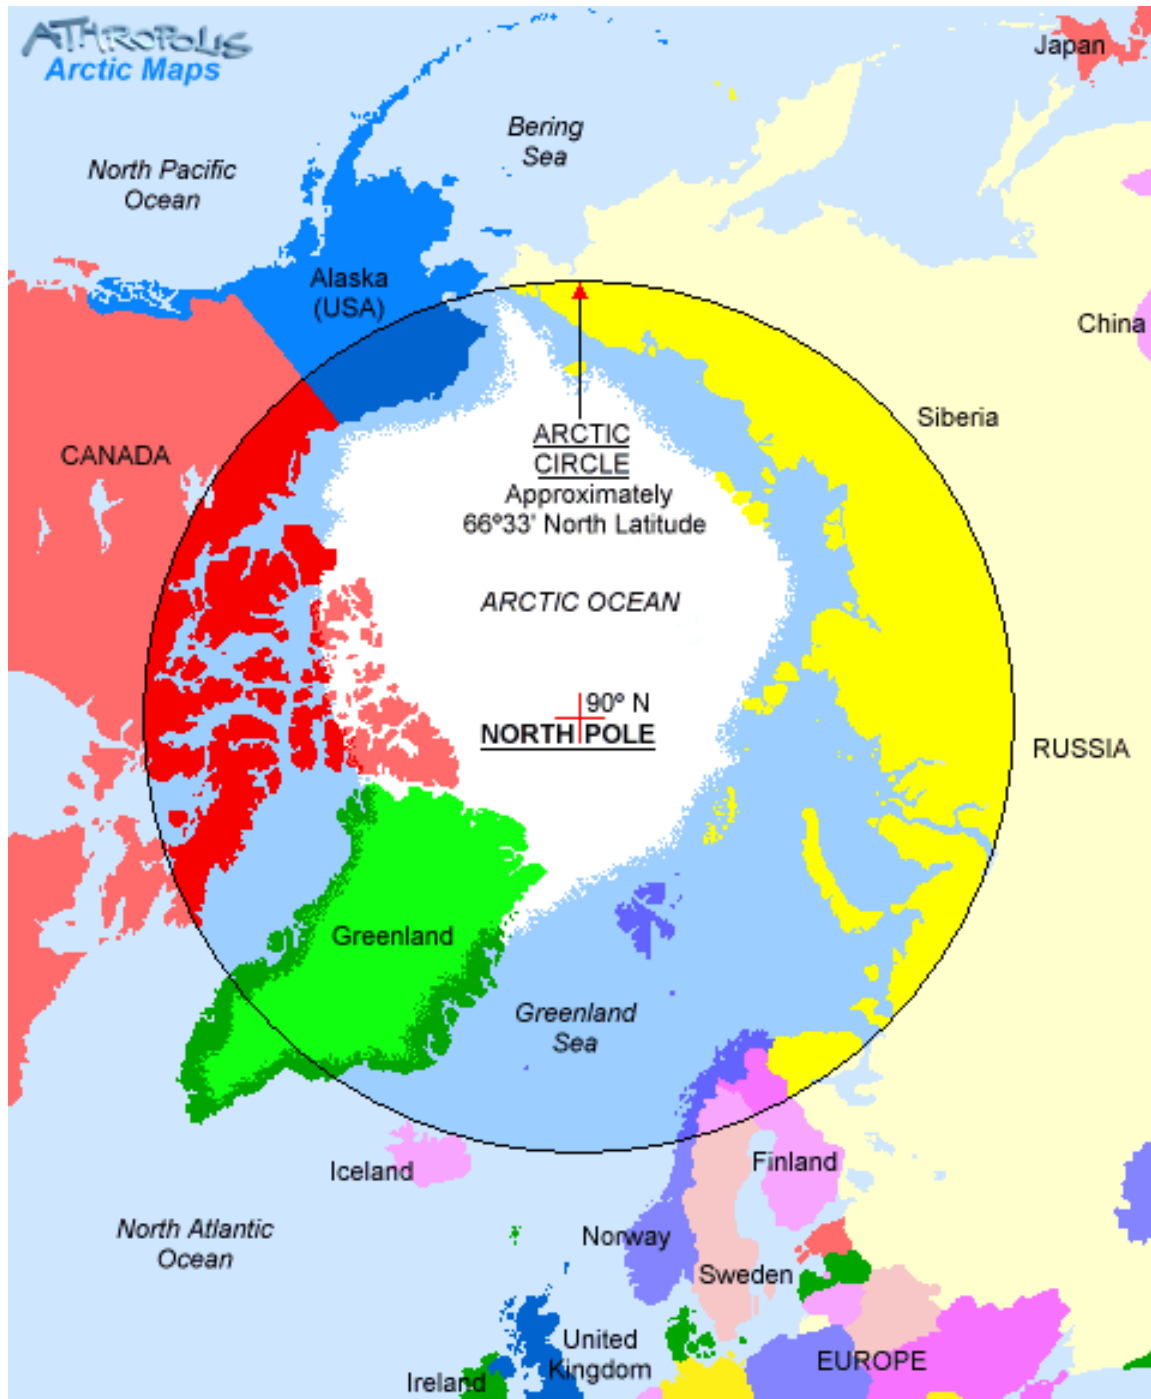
ATHROPOLIS
Arctic Maps

Japan

Bering Sea

North Pacific Ocean

Alaska (USA)

China

Siberia

CANADA

ARCTIC CIRCLE
Approximately 66°33' North Latitude

ARCTIC OCEAN

90° N
NORTH POLE

RUSSIA

Greenland

Greenland Sea

Iceland

Finland

North Atlantic Ocean

Norway

Sweden

United Kingdom

EUROPE

Ireland